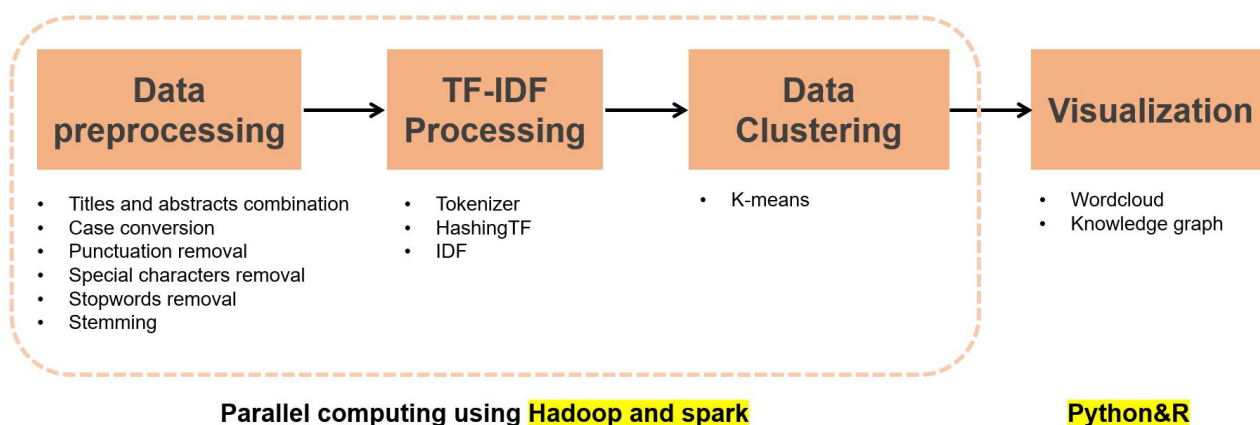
Data preprocessing

- Titles and abstracts combination
- Case conversion
- Punctuation removal
- Special characters removal
- Stopwords removal
- Stemming

TF-IDF Processing

- Tokenizer
- HashingTF
- IDF

Data Clustering

- K-means

Visualization

- Wordcloud
- Knowledge graph

Parallel computing using Hadoop and spark

Python&R